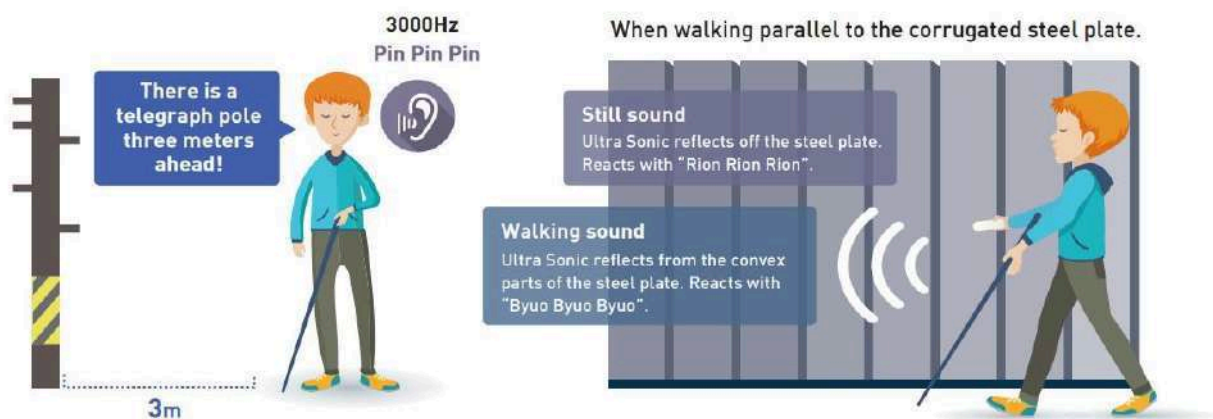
There is a telegraph pole three meters ahead!

3000Hz
Pin Pin Pin

3m

When walking parallel to the corrugated steel plate.

Still sound
Ultra Sonic reflects off the steel plate. Reacts with "Rion Rion Rion".

Walking sound
Ultra Sonic reflects from the convex parts of the steel plate. Reacts with "Byuo Byuo Byuo".